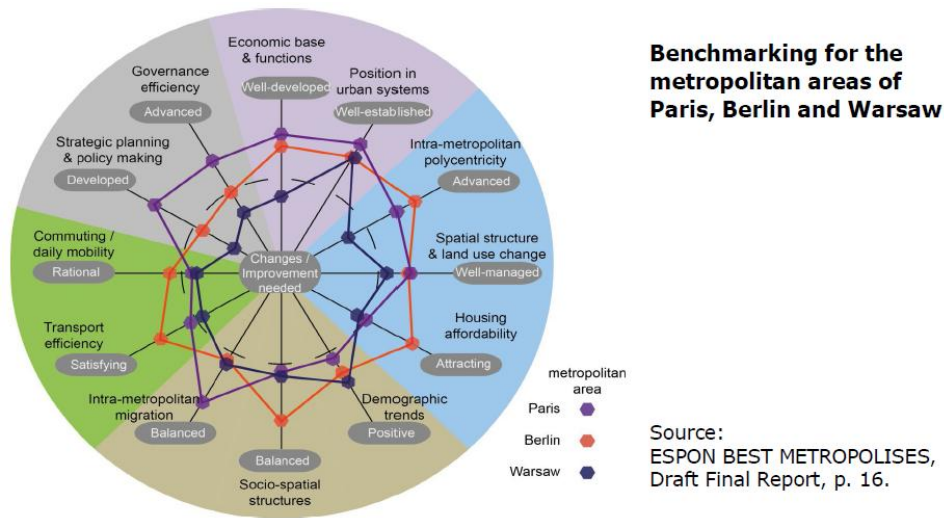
Benchmarking for the metropolitan areas of Paris, Berlin and Warsaw

Economic base & functions
Well-developed
Position in urban systems
Well-established
Governance efficiency
Advanced
Strategic planning & policy making
Developed
Intra-metropolitan polycentricity
Advanced
Spatial structure & land use change
Well-managed
Commuting / daily mobility
Rational
Changes / Improvement needed
Housing affordability
Attracting
Transport efficiency
Satisfying
Intra-metropolitan migration
Balanced
Demographic trends
Positive
Balanced
Socio-spatial structures

metropolitan area
Paris
Berlin
Warsaw

Source:
ESPON BEST METROPOLISES, Draft Final Report, p. 16.